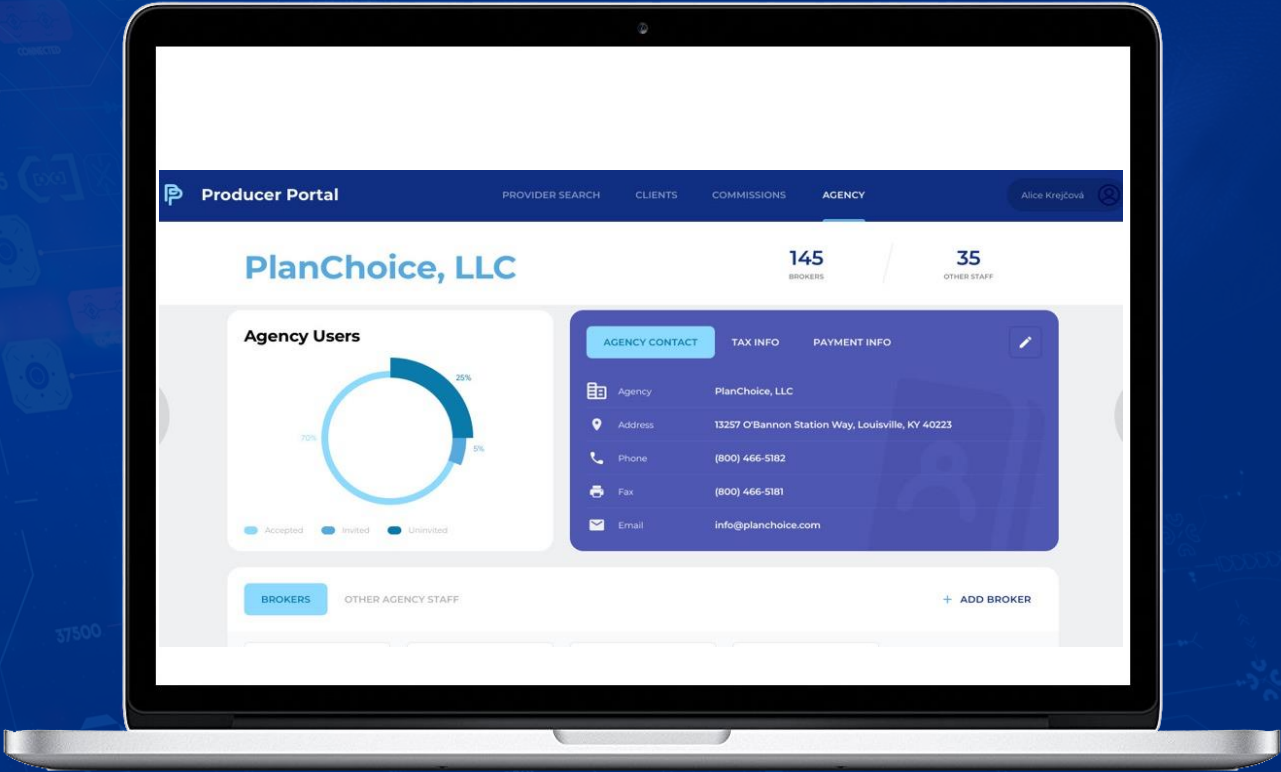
Producer Portal

PROVIDER SEARCH CLIENTS COMMISSIONS AGENCY

Alice Krejčová

PlanChoice, LLC

145
BROKERS

35
OTHER STAFF

Agency Users

25%

70%

5%

Accepted Invited Uninvited

AGENCY CONTACT TAX INFO PAYMENT INFO

Agency PlanChoice, LLC

Address 13257 O'Bannon Station Way, Louisville, KY 40223

Phone (800) 466-5182

Fax (800) 466-5181

Email info@planchoice.com

BROKERS OTHER AGENCY STAFF

+ ADD BROKER

37500